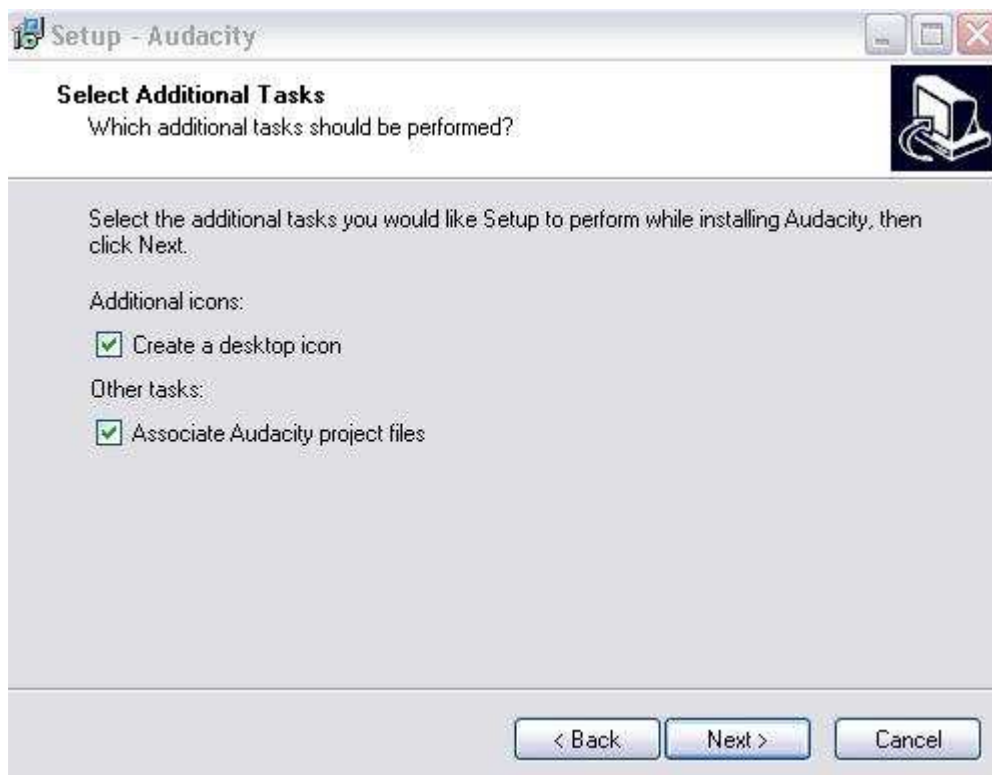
Setup - Audacity

Select Additional Tasks
Which additional tasks should be performed?

Select the additional tasks you would like Setup to perform while installing Audacity, then click Next.

Additional icons:

Create a desktop icon

Other tasks:

Associate Audacity project files

< Back Next > Cancel